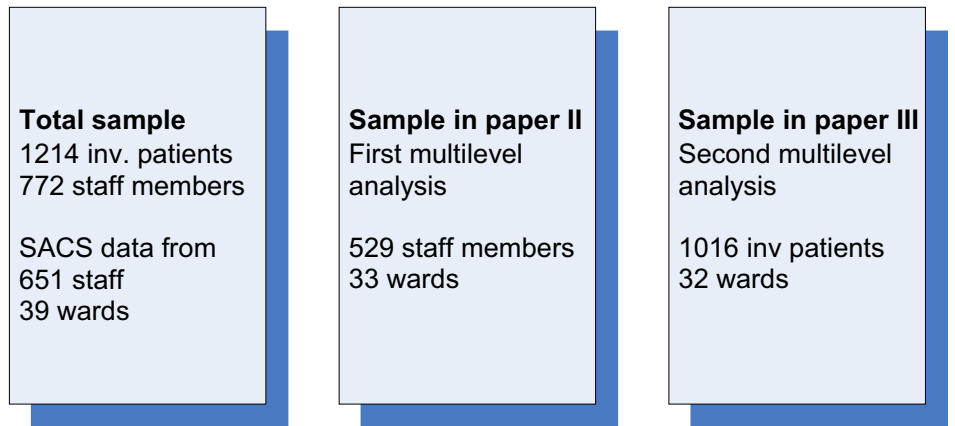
**Total sample**
1214 inv. patients
772 staff members

SACS data from
651 staff
39 wards

**Sample in paper II**
First multilevel analysis

529 staff members
33 wards

**Sample in paper III**
Second multilevel analysis

1016 inv patients
32 wards